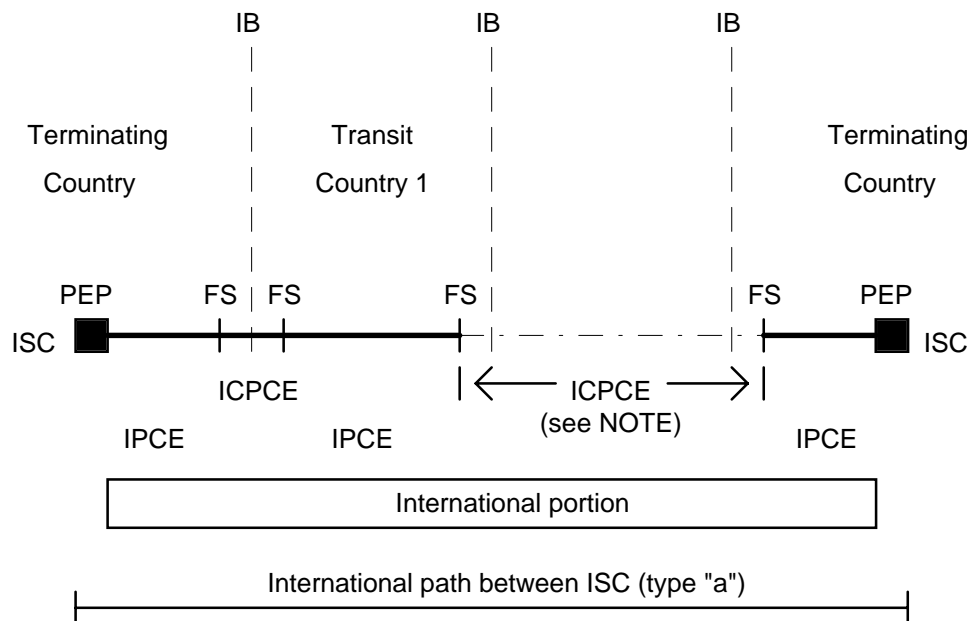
IB IB IB

Terminating Country

Transit Country 1

Terminating Country

PEP FS FS FS FS PEP

ISC ISC

ICPCE

ICPCE (see NOTE)

IPCE IPCE IPCE

International portion

International path between ISC (type "a")